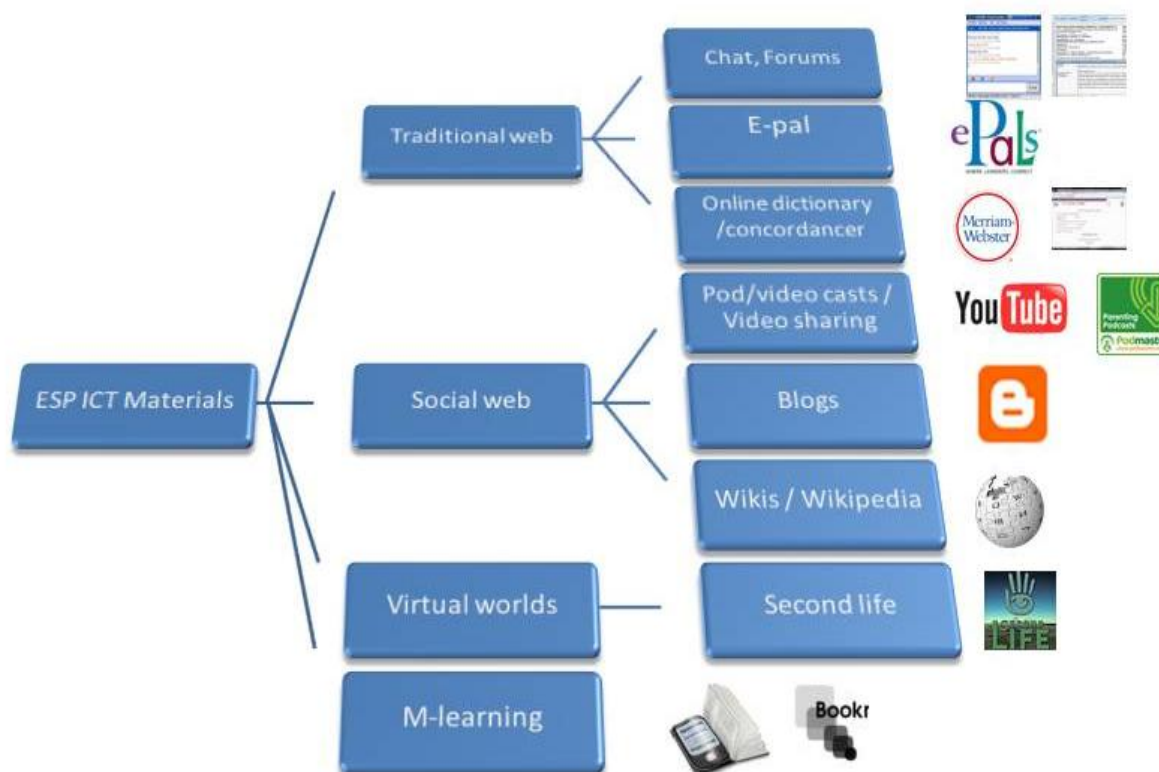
ESP ICT Materials

Traditional web

Chat, Forums

E-pal

ePals

Online dictionary /concordancer

Merriam-Webster

Social web

Pod/video casts / Video sharing

YouTube

Parenting Podcasts

Podmast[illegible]

Blogs

Wikis / Wikipedia

Virtual worlds

Second life

LIFE

M-learning

Bookr